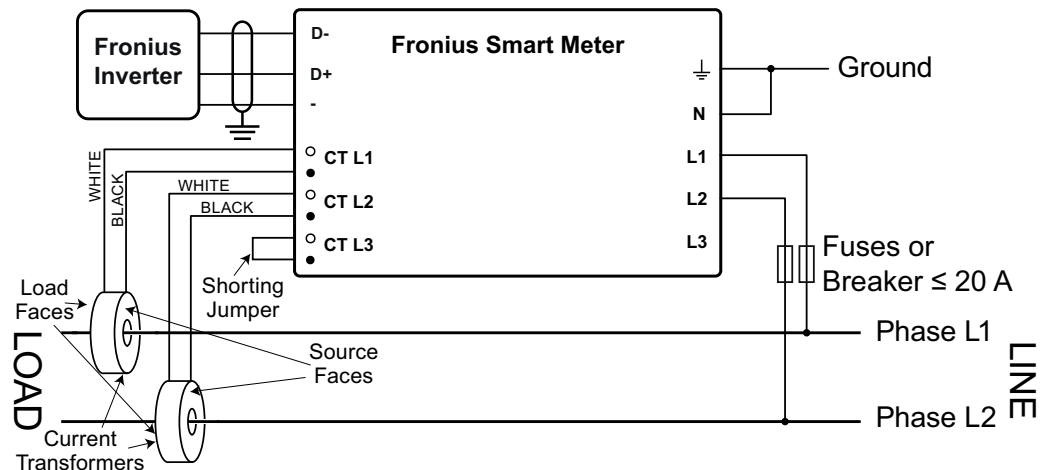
Fronius Inverter

D-
D+
-

Fronius Smart Meter

Ground

N
L1
L2
L3

CT L1
CT L2
CT L3

WHITE
BLACK
WHITE
BLACK

Shorting Jumper

Fuses or Breaker ≤ 20 A

Load Faces

LOAD

Source Faces

Phase L1
Phase L2

LINE

Current Transformers